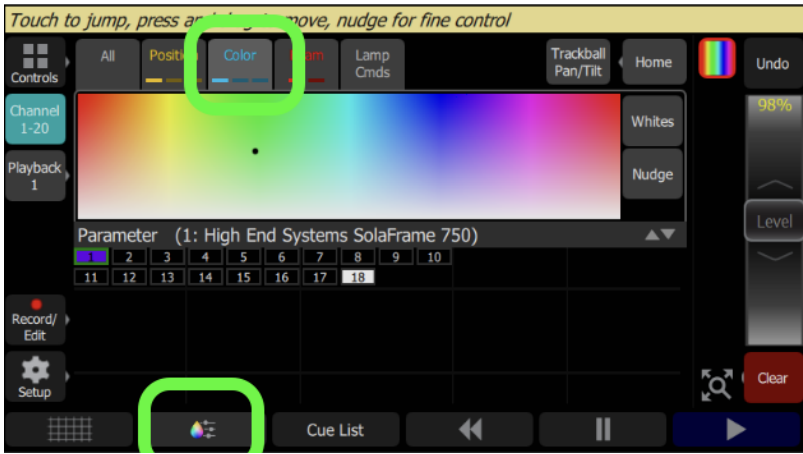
Touch to jump, press an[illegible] move, nudge for fine control

Controls

All

Positi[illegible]

Color

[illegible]am

Lamp Cmds

Trackball Pan/Tilt

Home

Undo

Channel 1-20

Playback 1

Whites

Nudge

98%

Level

Parameter (1: High End Systems SolaFrame 750)

| 1 | 2 | 3 | 4 | 5 | 6 | 7 | 8 | 9 | 10 |
|---|---|---|---|---|---|---|---|---|---|
| 11 | 12 | 13 | 14 | 15 | 16 | 17 | 18 | | |

Record/ Edit

Setup

Clear

Cue List